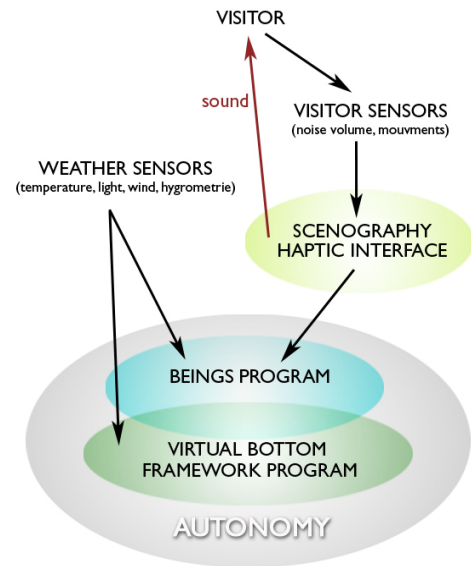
VISITOR

sound

VISITOR SENSORS
(noise volume, mouvments)

WEATHER SENSORS
(temperature, light, wind, hygrometrie)

SCENOGRAPHY
HAPTIC INTERFACE

BEINGS PROGRAM

VIRTUAL BOTTOM
FRAMEWORK PROGRAM

AUTONOMY